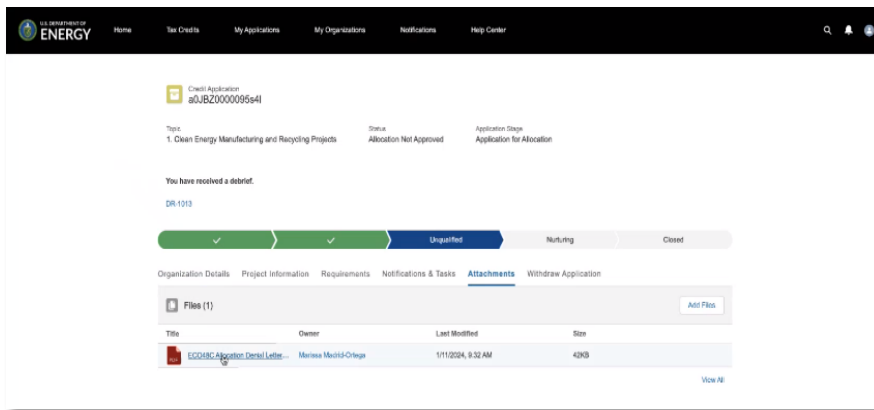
U.S. DEPARTMENT OF ENERGY

Home Tax Credits My Applications My Organizations Notifications Help Center

Credit Application
a0JBZ0000095s4I

Topic
1. Clean Energy Manufacturing and Recycling Projects

Status
Allocation Not Approved

Application Stage
Application for Allocation

You have received a debrief.

DR-1013

Unqualified Nurturing Closed

Organization Details Project Information Requirements Notifications & Tasks Attachments Withdraw Application

Files (1)

Add Files

| Title | Owner | Last Modified | Size |
|---|---|---|---|
| ECD48C Allocation Denial Letter... | Marissa Madrid-Ortega | 1/11/2024, 9:32 AM | 42KB |

View All